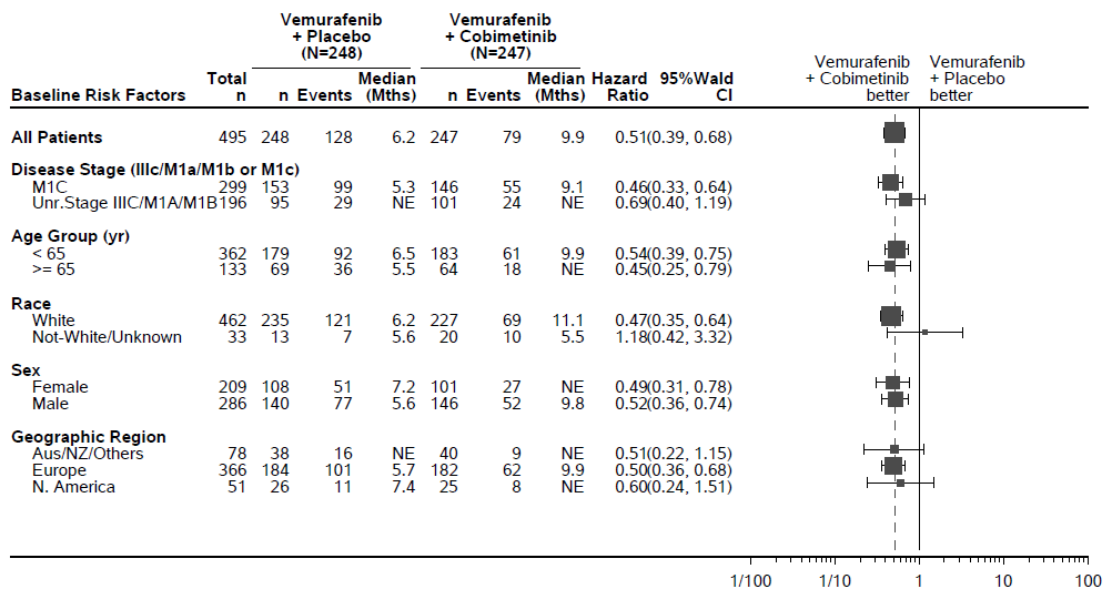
| Baseline Risk Factors | Total n | Vemurafenib + Placebo (N=248) n | Events | Median (Mths) | Vemurafenib + Cobimetinib (N=247) n | Events | Median (Mths) | Hazard Ratio | 95%Wald CI |
|---|---|---|---|---|---|---|---|---|---|
| **All Patients** | 495 | 248 | 128 | 6.2 | 247 | 79 | 9.9 | 0.51 | (0.39, 0.68) |
| **Disease Stage (IIIc/M1a/M1b or M1c)** | | | | | | | | | |
| M1C | 299 | 153 | 99 | 5.3 | 146 | 55 | 9.1 | 0.46 | (0.33, 0.64) |
| Unr.Stage IIIC/M1A/M1B | 196 | 95 | 29 | NE | 101 | 24 | NE | 0.69 | (0.40, 1.19) |
| **Age Group (yr)** | | | | | | | | | |
| < 65 | 362 | 179 | 92 | 6.5 | 183 | 61 | 9.9 | 0.54 | (0.39, 0.75) |
| >= 65 | 133 | 69 | 36 | 5.5 | 64 | 18 | NE | 0.45 | (0.25, 0.79) |
| **Race** | | | | | | | | | |
| White | 462 | 235 | 121 | 6.2 | 227 | 69 | 11.1 | 0.47 | (0.35, 0.64) |
| Not-White/Unknown | 33 | 13 | 7 | 5.6 | 20 | 10 | 5.5 | 1.18 | (0.42, 3.32) |
| **Sex** | | | | | | | | | |
| Female | 209 | 108 | 51 | 7.2 | 101 | 27 | NE | 0.49 | (0.31, 0.78) |
| Male | 286 | 140 | 77 | 5.6 | 146 | 52 | 9.8 | 0.52 | (0.36, 0.74) |
| **Geographic Region** | | | | | | | | | |
| Aus/NZ/Others | 78 | 38 | 16 | NE | 40 | 9 | NE | 0.51 | (0.22, 1.15) |
| Europe | 366 | 184 | 101 | 5.7 | 182 | 62 | 9.9 | 0.50 | (0.36, 0.68) |
| N. America | 51 | 26 | 11 | 7.4 | 25 | 8 | NE | 0.60 | (0.24, 1.51) |

Vemurafenib + Cobimetinib better
Vemurafenib + Placebo better

1/100 1/10 1 10 100